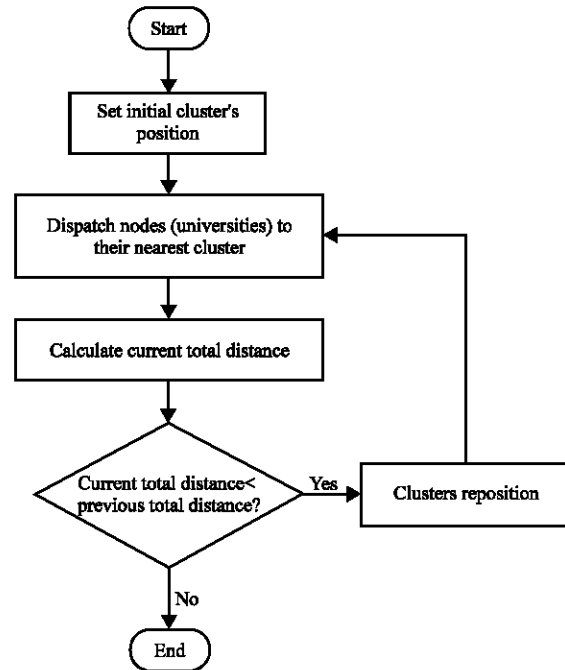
Start

Set initial cluster's position

Dispatch nodes (universities) to their nearest cluster

Calculate current total distance

Current total distance< previous total distance?

Yes

Clusters reposition

No

End